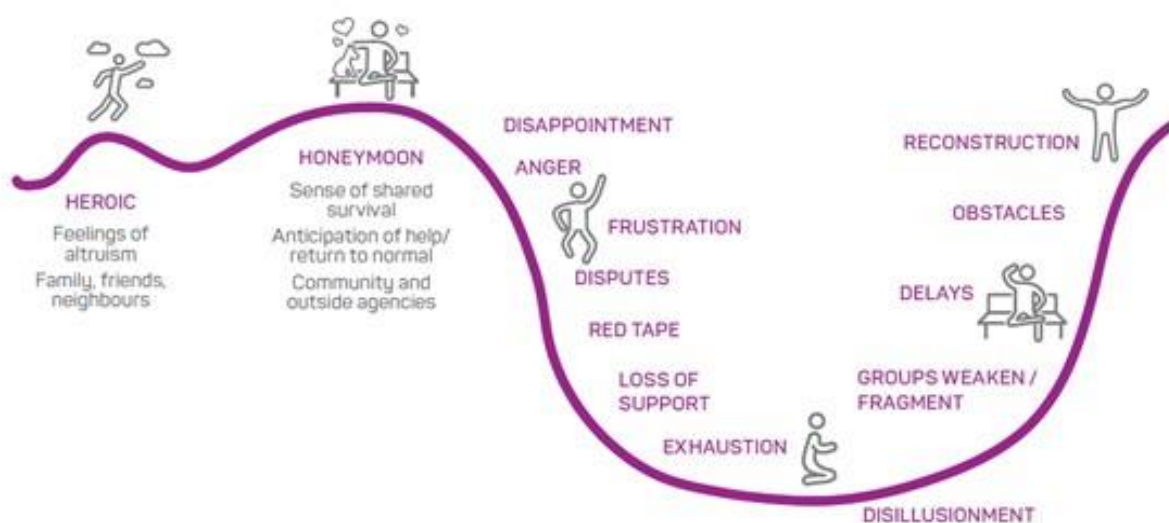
HEROIC

Feelings of altruism

Family, friends, neighbours

HONEYMOON

Sense of shared survival

Anticipation of help/ return to normal

Community and outside agencies

DISAPPOINTMENT

ANGER

FRUSTRATION

DISPUTES

RED TAPE

LOSS OF SUPPORT

EXHAUSTION

DISILLUSIONMENT

GROUPS WEAKEN / FRAGMENT

DELAYS

OBSTACLES

RECONSTRUCTION